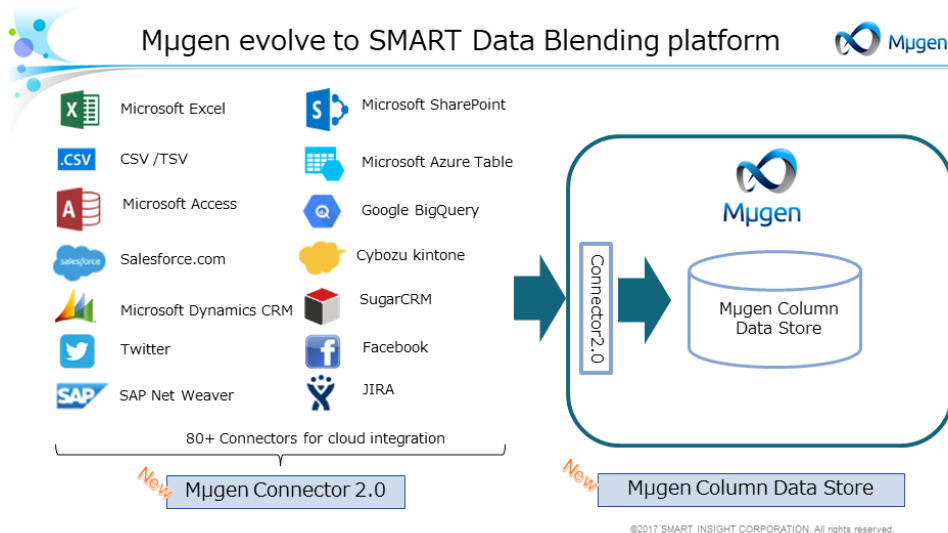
Mμgen evolve to SMART Data Blending platform

Mμgen

X Microsoft Excel

.CSV CSV /TSV

A Microsoft Access

salesforce Salesforce.com

Microsoft Dynamics CRM

Twitter

SAP SAP Net Weaver

S Microsoft SharePoint

Microsoft Azure Table

Google BigQuery

Cybozu kintone

SugarCRM

f Facebook

JIRA

80+ Connectors for cloud integration

New

Mμgen Connector 2.0

Mμgen

Connector2.0

Mμgen Column Data Store

New

Mμgen Column Data Store

©2017 SMART INSIGHT CORPORATION. All rights reserved.